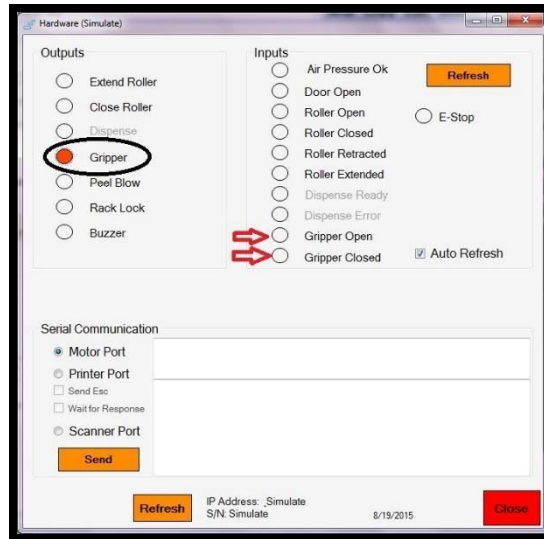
Hardware (Simulate)

Outputs
Extend Roller
Close Roller
Dispense
Gripper
Peel Blow
Rack Lock
Buzzer

Inputs
Air Pressure Ok
Door Open
Roller Open
Roller Closed
Roller Retracted
Roller Extended
Dispense Ready
Dispense Error
Gripper Open
Gripper Closed

Refresh
E-Stop
Auto Refresh

Serial Communication
Motor Port
Printer Port
Send Esc
Wait for Response
Scanner Port
Send

Refresh
IP Address: _Simulate
S/N: Simulate
8/19/2015
Close